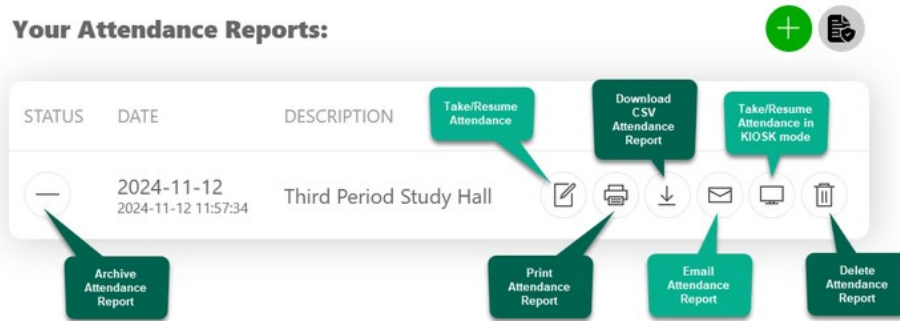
Your Attendance Reports:

| STATUS | DATE | DESCRIPTION |
|---|---|---|
| — | 2024-11-12 2024-11-12 11:57:34 | Third Period Study Hall |

Take/Resume Attendance

Download CSV Attendance Report

Take/Resume Attendance in KIOSK mode

Archive Attendance Report

Print Attendance Report

Email Attendance Report

Delete Attendance Report